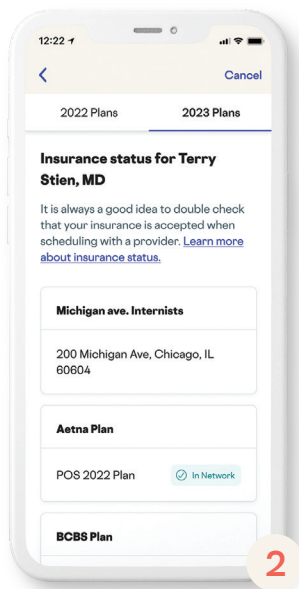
12:22

Cancel

2022 Plans

2023 Plans

Insurance status for Terry Stien, MD

It is always a good idea to double check that your insurance is accepted when scheduling with a provider. Learn more about insurance status.

Michigan ave. Internists

200 Michigan Ave, Chicago, IL 60604

Aetna Plan

POS 2022 Plan

In Network

BCBS Plan

2